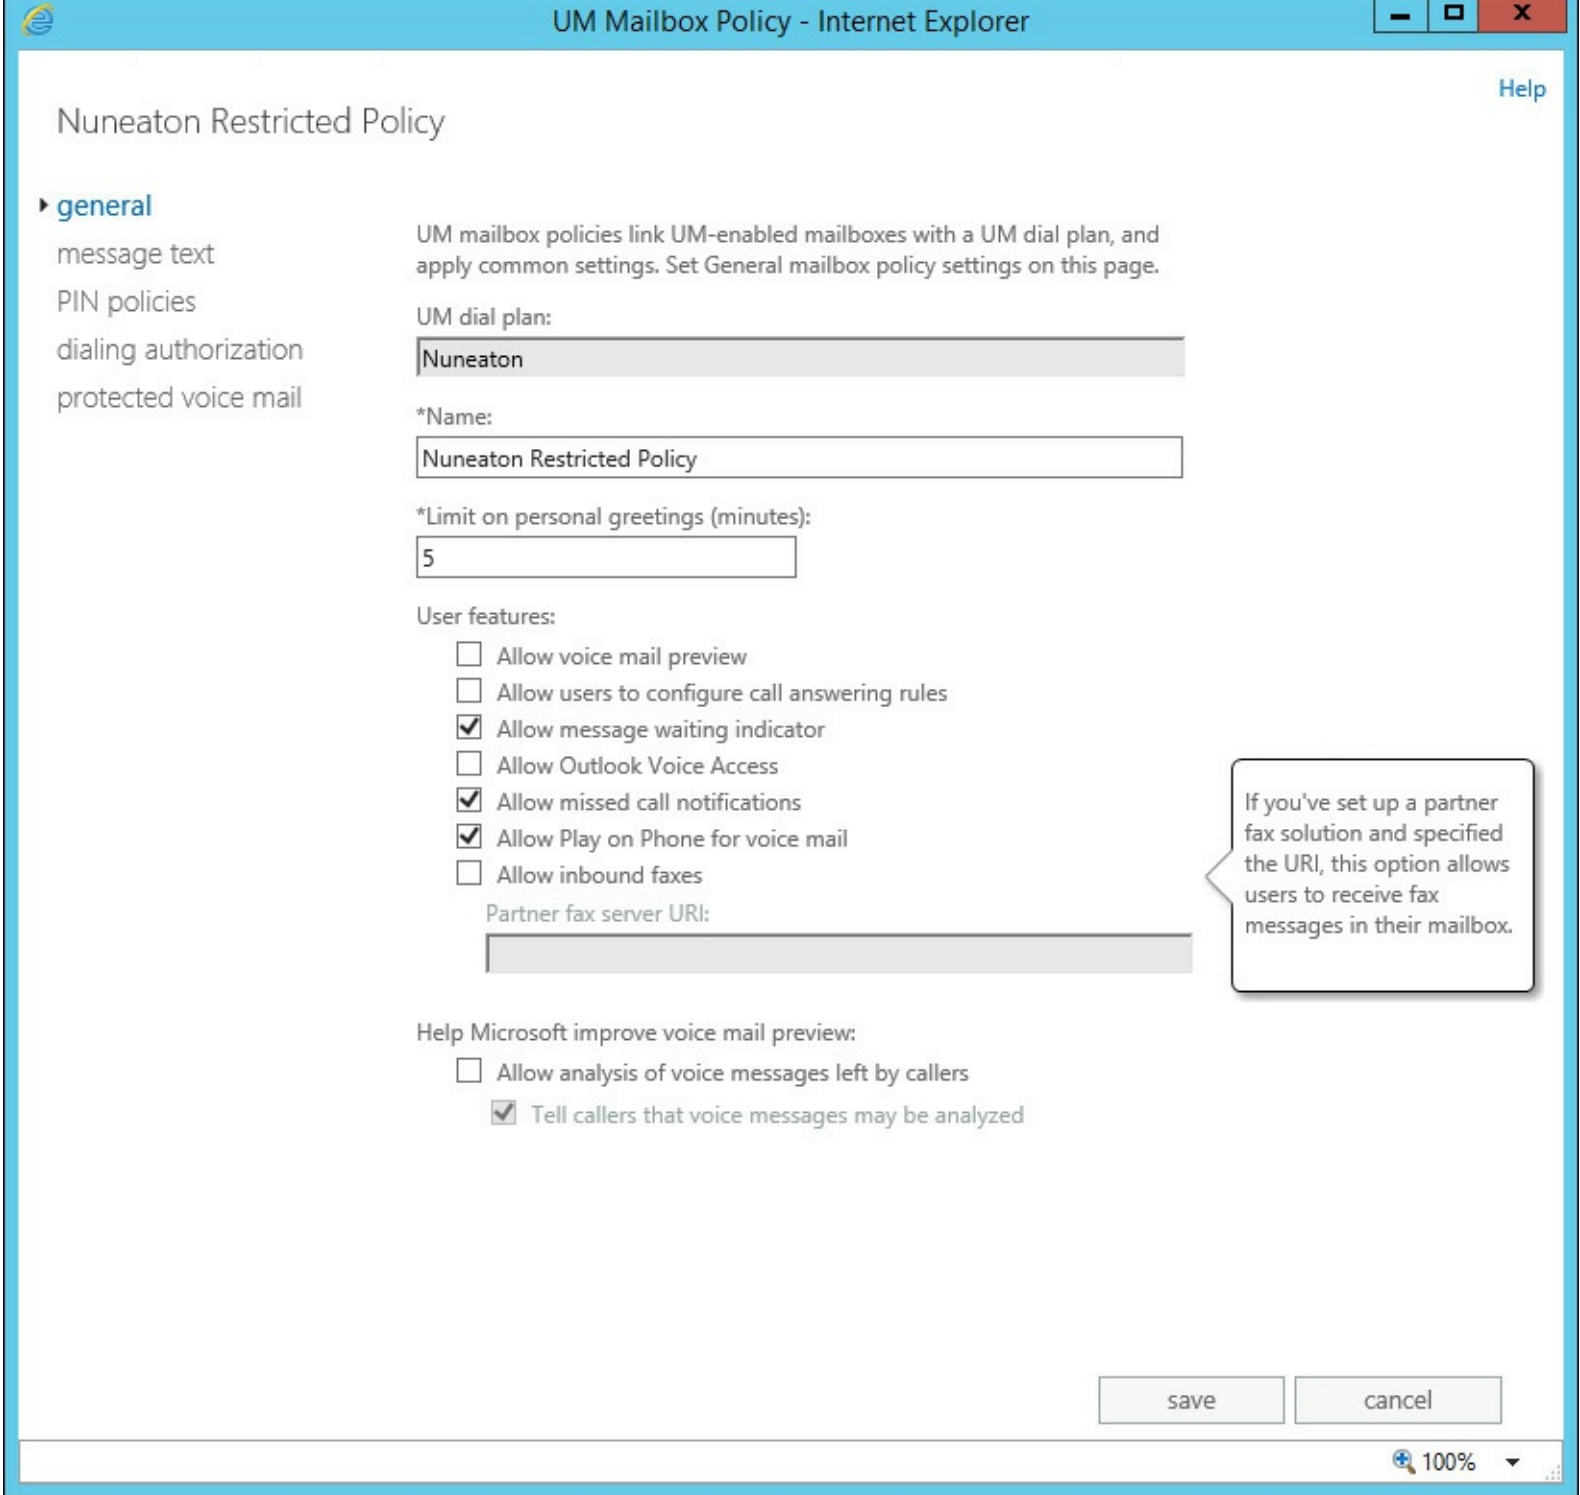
UM Mailbox Policy - Internet Explorer

Help

Nuneaton Restricted Policy

general
message text
PIN policies
dialing authorization
protected voice mail

UM mailbox policies link UM-enabled mailboxes with a UM dial plan, and apply common settings. Set General mailbox policy settings on this page.

UM dial plan:
Nuneaton

*Name:
Nuneaton Restricted Policy

*Limit on personal greetings (minutes):
5

User features:
Allow voice mail preview
Allow users to configure call answering rules
Allow message waiting indicator
Allow Outlook Voice Access
Allow missed call notifications
Allow Play on Phone for voice mail
Allow inbound faxes
Partner fax server URI:

If you've set up a partner fax solution and specified the URI, this option allows users to receive fax messages in their mailbox.

Help Microsoft improve voice mail preview:
Allow analysis of voice messages left by callers
Tell callers that voice messages may be analyzed

save
cancel

100%